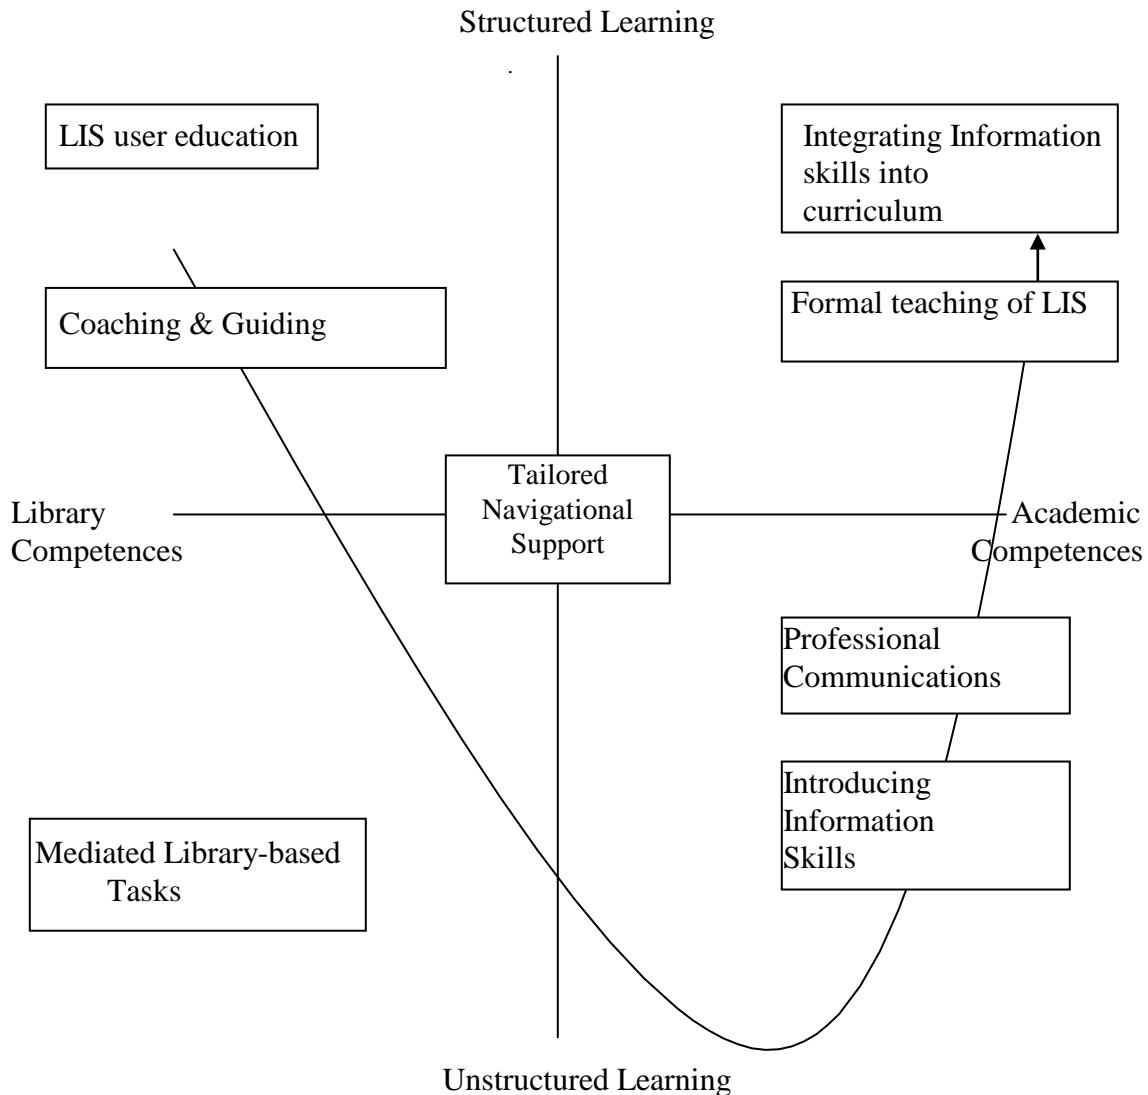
Structured Learning

LIS user education

Integrating Information skills into curriculum

Formal teaching of LIS

Coaching & Guiding

Tailored Navigational Support

Library Competences

Academic Competences

Professional Communications

Introducing Information Skills

Mediated Library-based Tasks

Unstructured Learning